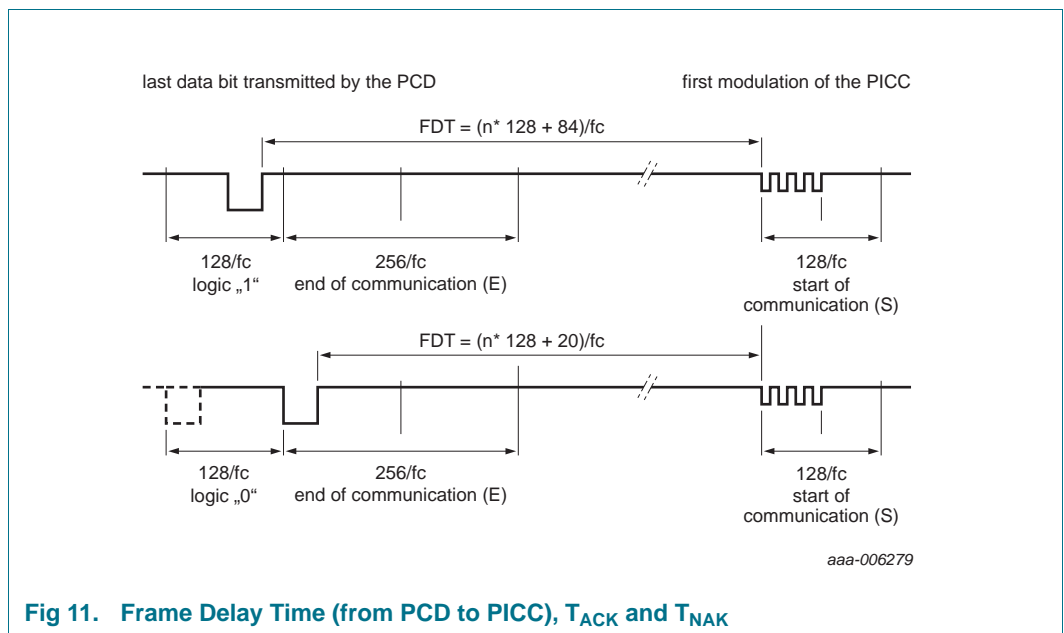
last data bit transmitted by the PCD

first modulation of the PICC

FDT = (n* 128 + 84)/fc

128/fc
logic „1“

256/fc
end of communication (E)

128/fc
start of
communication (S)

FDT = (n* 128 + 20)/fc

128/fc
logic „0“

256/fc
end of communication (E)

128/fc
start of
communication (S)

aaa-006279

Fig 11. Frame Delay Time (from PCD to PICC), $T_{ACK}$ and $T_{NAK}$